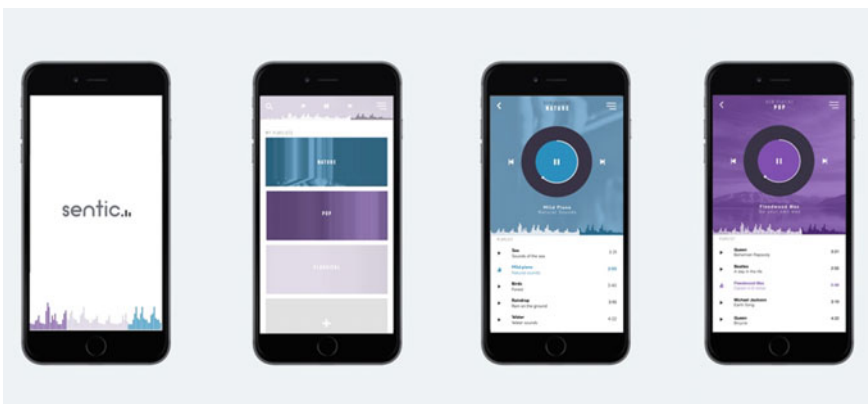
sentic.

MY PLAYLISTS

NATURE

POP

CLASSICAL

+

NATURE

Wind Piano
Natural Sounds

Sea
Sounds of the sea

Wind piano
Natural sounds

Birds
Forest

Raindrop
Rain on the ground

Water
Water sounds

POP

Fleetwood Mac
Go your own way

Queen
Bohemian Rhapsody

Beatles
A day in the life

Fleetwood Mac
Go your own way

Michael Jackson
Earth Song

Queen
Bicycle